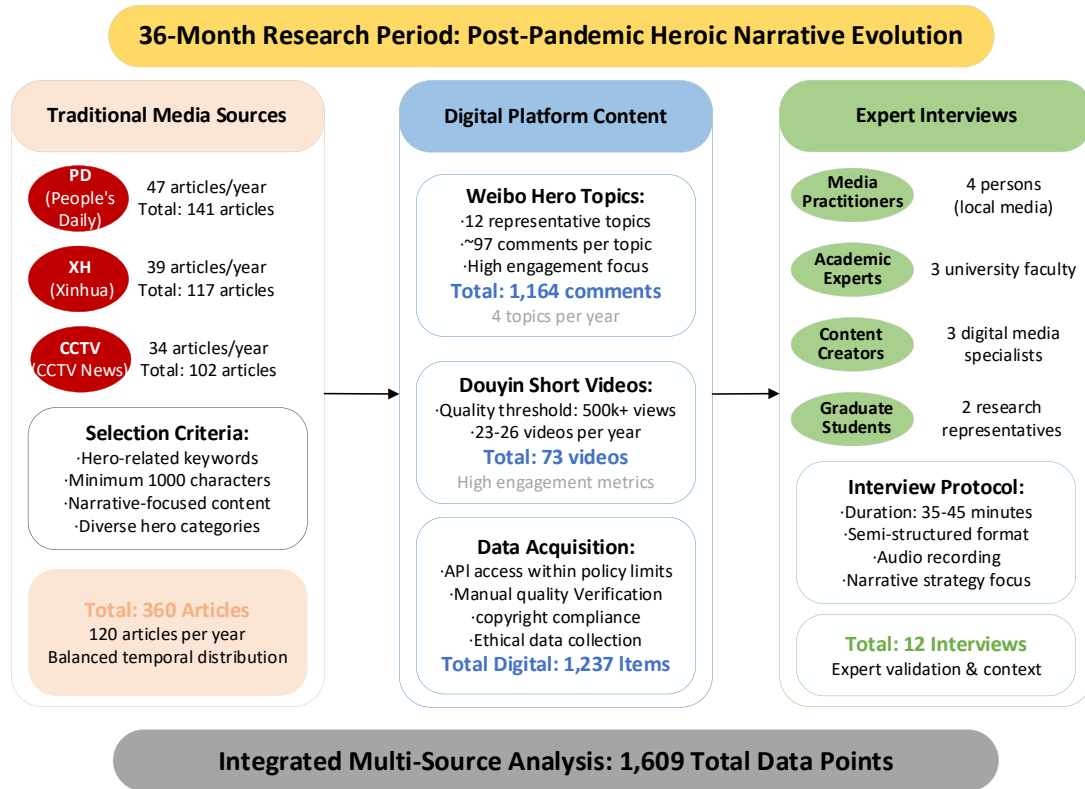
36-Month Research Period: Post-Pandemic Heroic Narrative Evolution

Traditional Media Sources

PD (People's Daily)
47 articles/year
Total: 141 articles

XH (Xinhua)
39 articles/year
Total: 117 articles

CCTV (CCTV News)
34 articles/year
Total: 102 articles

Selection Criteria:
·Hero-related keywords
·Minimum 1000 characters
·Narrative-focused content
·Diverse hero categories

Total: 360 Articles
120 articles per year
Balanced temporal distribution

Digital Platform Content

Weibo Hero Topics:
·12 representative topics
·~97 comments per topic
·High engagement focus
Total: 1,164 comments
4 topics per year

Douyin Short Videos:
·Quality threshold: 500k+ views
·23-26 videos per year
Total: 73 videos
High engagement metrics

Data Acquisition:
·API access within policy limits
·Manual quality Verification
·copyright compliance
·Ethical data collection
Total Digital: 1,237 Items

Expert Interviews

Media Practitioners
4 persons (local media)

Academic Experts
3 university faculty

Content Creators
3 digital media specialists

Graduate Students
2 research representatives

Interview Protocol:
·Duration: 35-45 minutes
·Semi-structured format
·Audio recording
·Narrative strategy focus

Total: 12 Interviews
Expert validation & context

Integrated Multi-Source Analysis: 1,609 Total Data Points